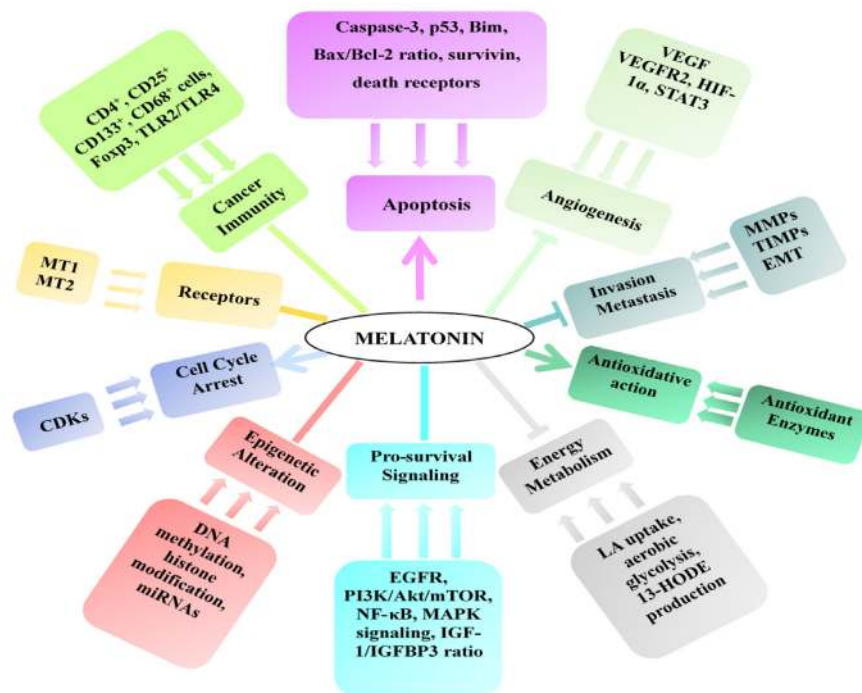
Caspase-3, p53, Bim, Bax/Bcl-2 ratio, survivin, death receptors

Apoptosis

$CD4^+$, $CD25^+$ $CD133^+$, $CD68^+$ cells, Foxp3, TLR2/TLR4

Cancer Immunity

VEGF VEGFR2, HIF-1α, STAT3

Angiogenesis

MT1 MT2

Receptors

MMPs TIMPs EMT

Invasion Metastasis

MELATONIN

Cell Cycle Arrest

CDKs

Antioxidative action

Antioxidant Enzymes

Epigenetic Alteration

Pro-survival Signaling

Energy Metabolism

DNA methylation, histone modification, miRNAs

EGFR, PI3K/Akt/mTOR, NF-κB, MAPK signaling, IGF-1/IGFBP3 ratio

LA uptake, aerobic glycolysis, 13-HODE production